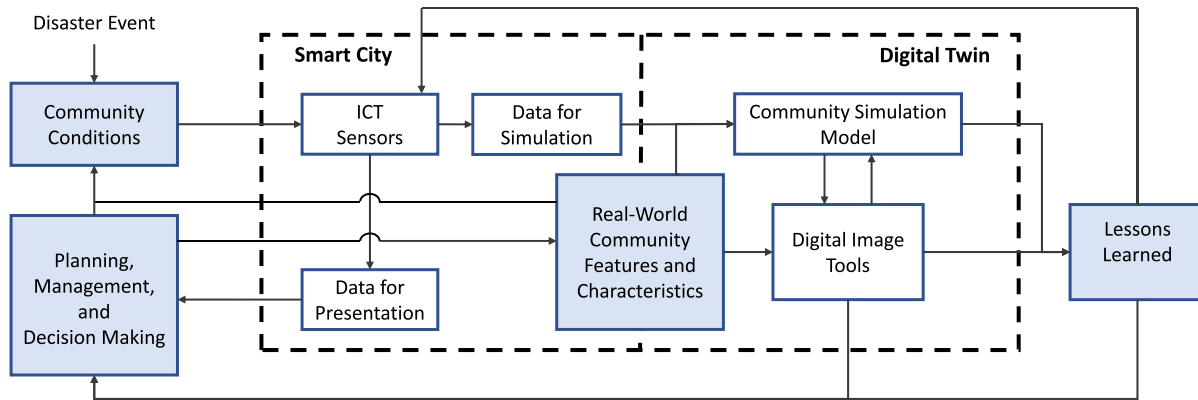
Disaster Event

Community Conditions

Smart City

Digital Twin

ICT Sensors

Data for Simulation

Community Simulation Model

Real-World Community Features and Characteristics

Digital Image Tools

Lessons Learned

Planning, Management, and Decision Making

Data for Presentation